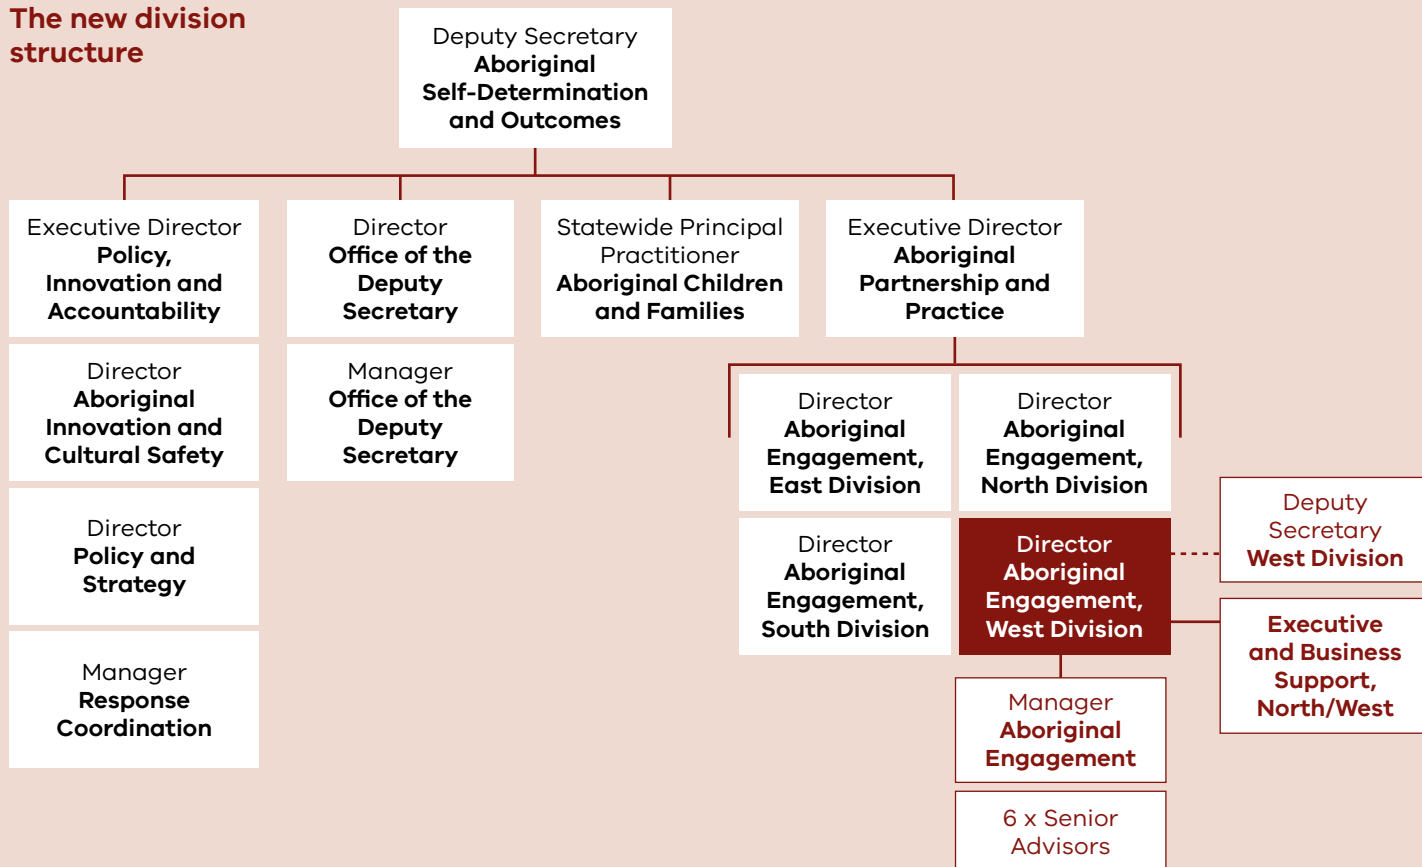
The new division structure

Deputy Secretary
Aboriginal Self-Determination and Outcomes

Executive Director
Policy, Innovation and Accountability

Director
Aboriginal Innovation and Cultural Safety

Director
Policy and Strategy

Manager
Response Coordination

Director
Office of the Deputy Secretary

Manager
Office of the Deputy Secretary

Statewide Principal Practitioner
Aboriginal Children and Families

Executive Director
Aboriginal Partnership and Practice

Director
Aboriginal Engagement, East Division

Director
Aboriginal Engagement, North Division

Director
Aboriginal Engagement, South Division

Director
Aboriginal Engagement, West Division

Deputy Secretary
West Division

Executive and Business Support, North/West

Manager
Aboriginal Engagement

6 x Senior Advisors